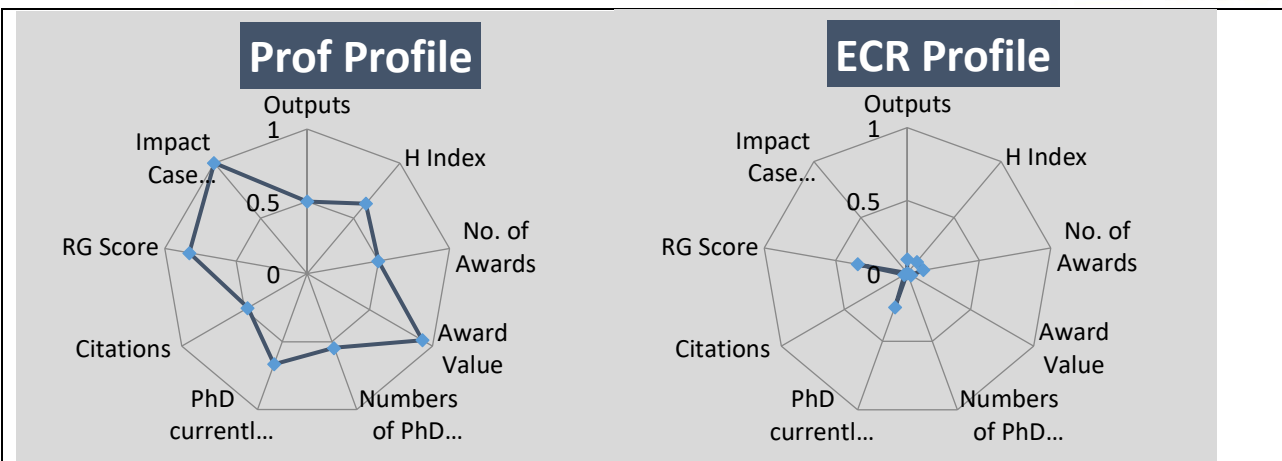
Prof Profile

Outputs
1
H Index
Impact Case…
0.5
No. of Awards
RG Score
0
Award Value
Citations
PhD currentl…
Numbers of PhD…

ECR Profile

Outputs
1
H Index
Impact Case…
0.5
No. of Awards
RG Score
0
Award Value
Citations
PhD currentl…
Numbers of PhD…